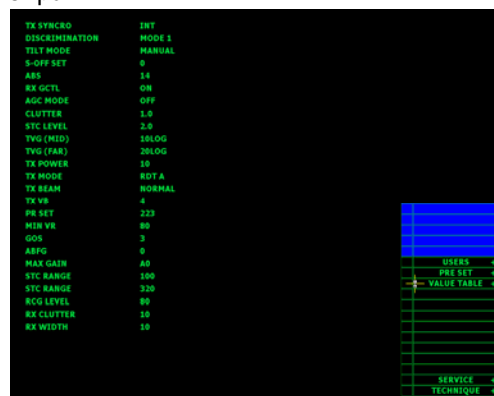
| | |
|---|---|
| TX SYNCRO | INT |
| DISCRIMINATION | MODE 1 |
| TILT MODE | MANUAL |
| S-OFF SET | 0 |
| ABS | 14 |
| RX GCTL | ON |
| AGC MODE | OFF |
| CLUTTER | 1.0 |
| STC LEVEL | 2.0 |
| TVG (MID) | 10LOG |
| TVG (FAR) | 20LOG |
| TX POWER | 10 |
| TX MODE | RDT A |
| TX BEAM | NORMAL |
| TX VB | 4 |
| PR SET | 223 |
| MIN VR | 80 |
| GOS | 3 |
| ABFG | 0 |
| MAX GAIN | A0 |
| STC RANGE | 100 |
| STC RANGE | 320 |
| RCG LEVEL | 80 |
| RX CLUTTER | 10 |
| RX WIDTH | 10 |

USERS
PRE SET
VALUE TABLE

SERVICE
TECHNIQUE